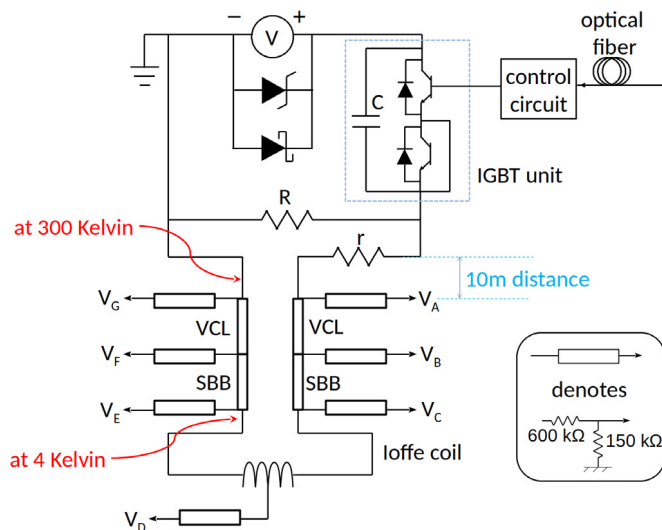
– V +

optical fiber

control circuit

C

IGBT unit

R

at 300 Kelvin

r

10m distance

$V_G$

VCL

VCL

$V_A$

$V_F$

SBB

SBB

$V_B$

$V_E$

$V_C$

denotes

600 kΩ

150 kΩ

at 4 Kelvin

Ioffe coil

$V_D$